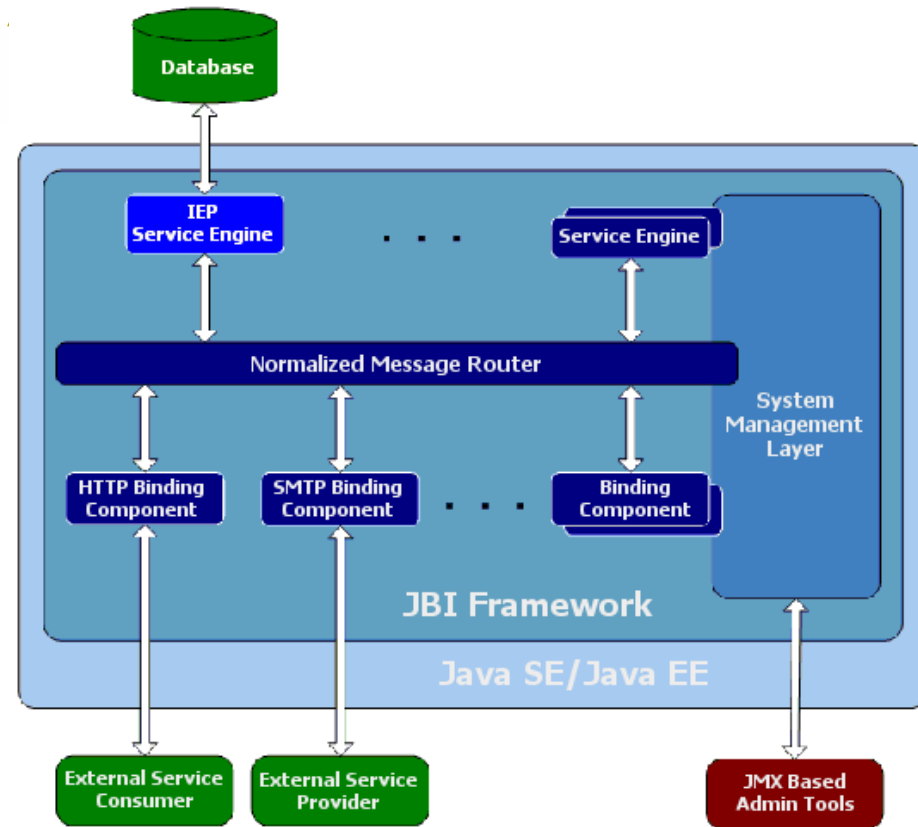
Database

IEP
Service Engine

. . .

Service Engine

Normalized Message Router

System
Management
Layer

HTTP Binding
Component

SMTP Binding
Component

. . .

Binding
Component

JBI Framework

Java SE/Java EE

External Service
Consumer

External Service
Provider

JMX Based
Admin Tools